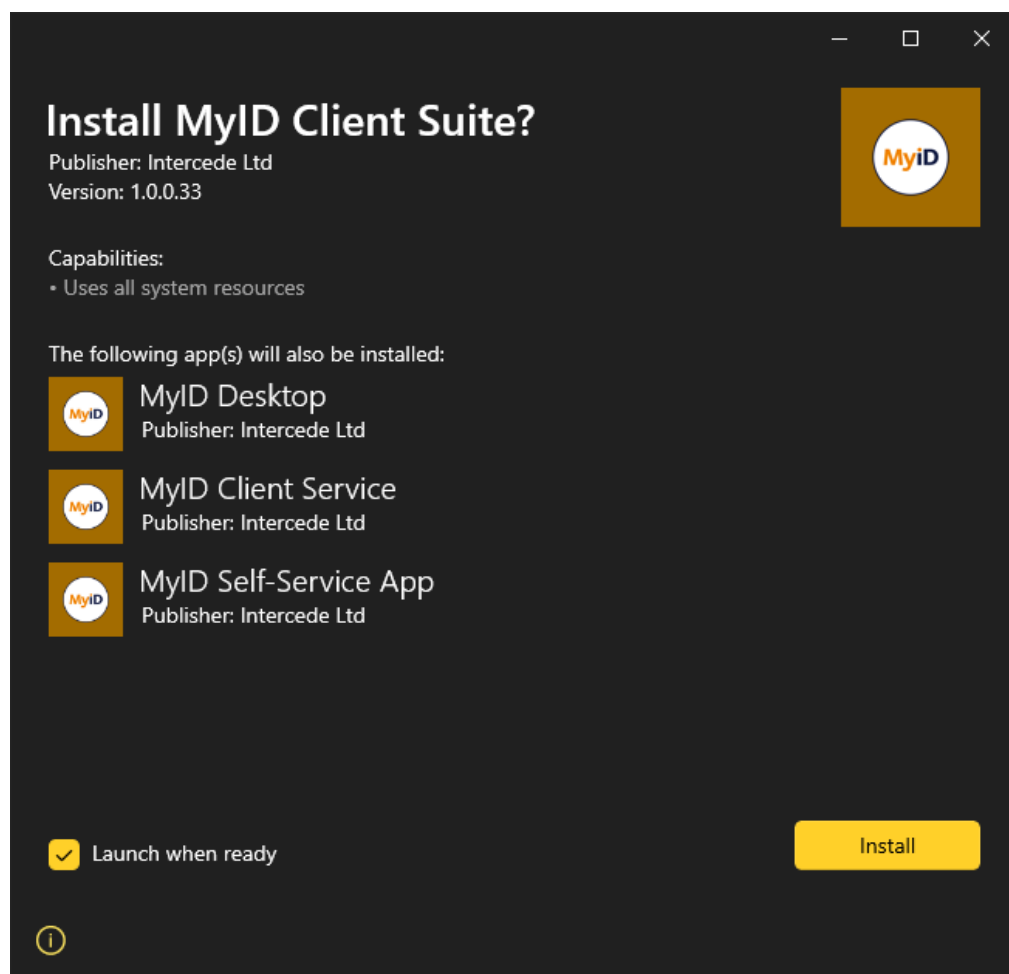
Install MyID Client Suite?
Publisher: Intercede Ltd
Version: 1.0.0.33

MyID

Capabilities:
• Uses all system resources

The following app(s) will also be installed:

MyID

MyID Desktop
Publisher: Intercede Ltd

MyID

MyID Client Service
Publisher: Intercede Ltd

MyID

MyID Self-Service App
Publisher: Intercede Ltd

Launch when ready

Install